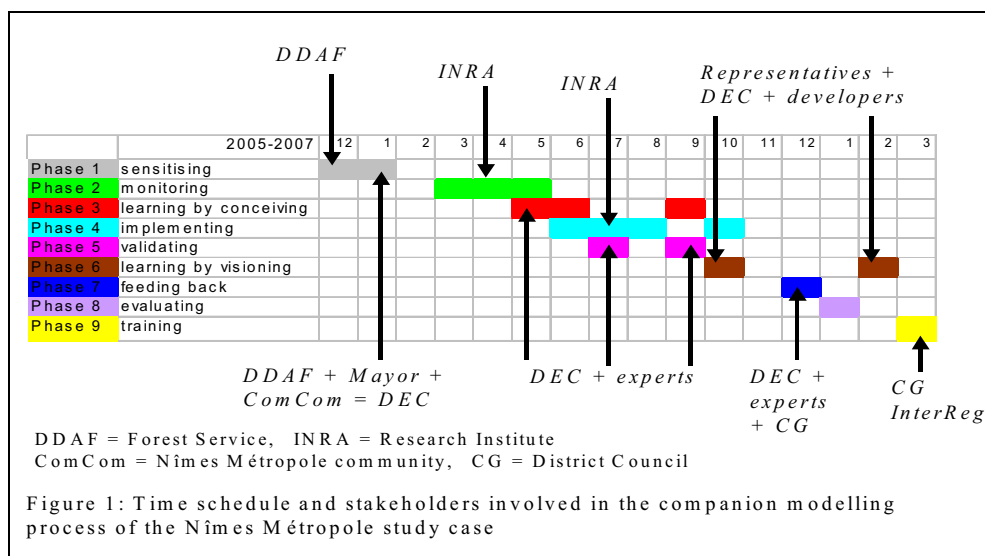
DDAF

INRA

INRA

Representatives + DEC + developers

| | 2005-2007 | 12 | 1 | 2 | 3 | 4 | 5 | 6 | 7 | 8 | 9 | 10 | 11 | 12 | 1 | 2 | 3 |
|---|---|---|---|---|---|---|---|---|---|---|---|---|---|---|---|---|---|
| Phase 1 | sensitising | | | | | | | | | | | | | | | | |
| Phase 2 | monitoring | | | | | | | | | | | | | | | | |
| Phase 3 | learning by conceiving | | | | | | | | | | | | | | | | |
| Phase 4 | implementing | | | | | | | | | | | | | | | | |
| Phase 5 | validating | | | | | | | | | | | | | | | | |
| Phase 6 | learning by visioning | | | | | | | | | | | | | | | | |
| Phase 7 | feeding back | | | | | | | | | | | | | | | | |
| Phase 8 | evaluating | | | | | | | | | | | | | | | | |
| Phase 9 | training | | | | | | | | | | | | | | | | |

DDAF + Mayor + ComCom = DEC

DEC + experts

DEC + experts + CG

CG InterReg

DDAF = Forest Service, INRA = Research Institute
ComCom = Nîmes Métropole community, CG = District Council

Figure 1: Time schedule and stakeholders involved in the companion modelling process of the Nîmes Métropole study case